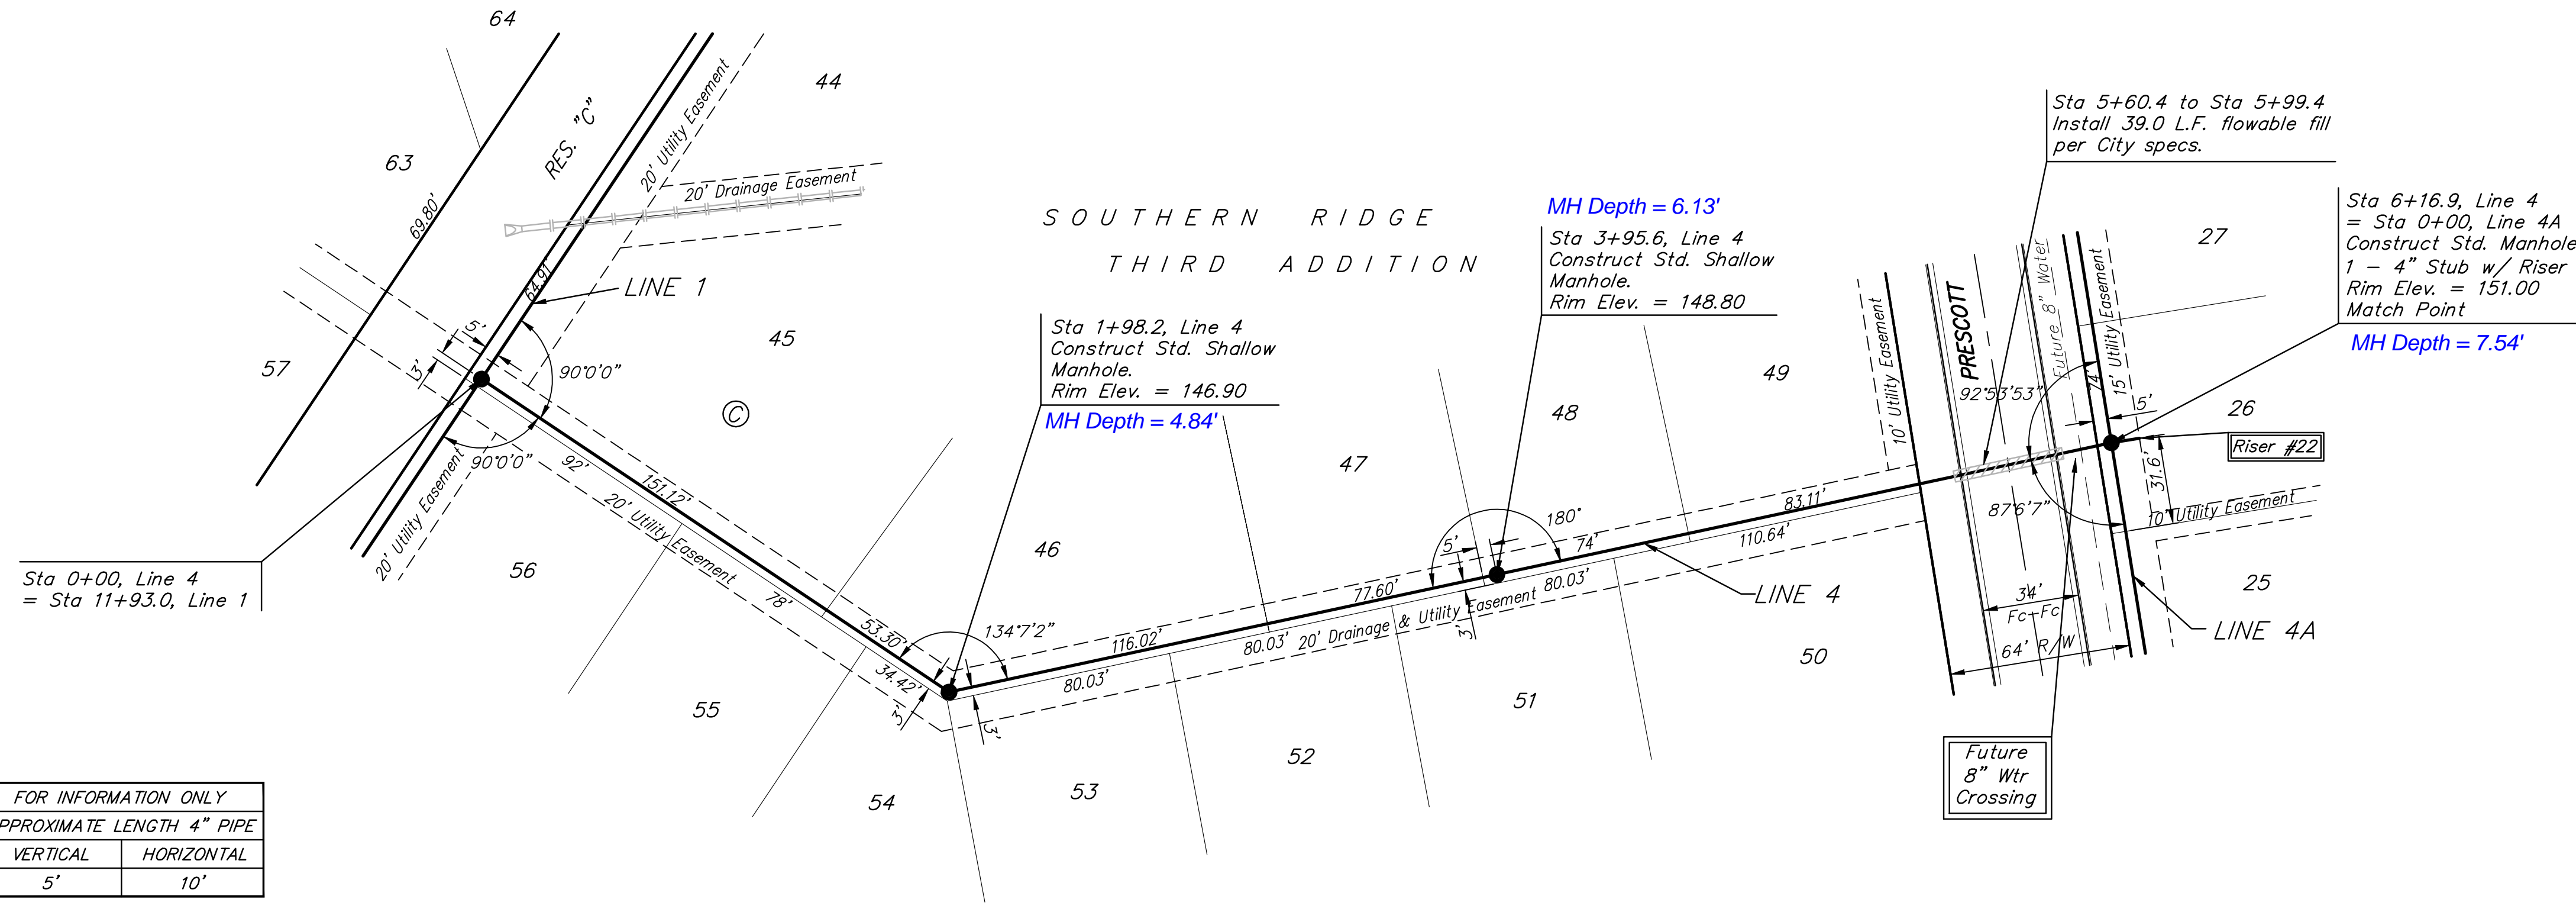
64

44

63

RES. "C"

20' Utility Easement

20' Drainage Easement

69.80'

64.91'

LINE 1

57

5'

3'

90°0'0"

45

©

90°0'0"

92'

151.12'

20' Utility Easement

20' Utility Easement

56

78'

53.30'

34.42'

3'

55

54

Sta 0+00, Line 4
= Sta 11+93.0, Line 1

SOUTHERN RIDGE
THIRD ADDITION

Sta 1+98.2, Line 4
Construct Std. Shallow
Manhole.
Rim Elev. = 146.90

MH Depth = 4.84'

46

47

134°7'2"

116.02'

80.03'

80.03'

3'

53

52

20' Drainage & Utility Easement

77.60'

5'

3'

MH Depth = 6.13'

Sta 3+95.6, Line 4
Construct Std. Shallow
Manhole.
Rim Elev. = 148.80

48

180°

74'

80.03'

51

49

83.11'

110.64'

LINE 4

50

Sta 5+60.4 to Sta 5+99.4
Install 39.0 L.F. flowable fill
per City specs.

10' Utility Easement

PRESCOTT

Future 8" Water

15' Utility Easement

92°53'53"

74'

27

Sta 6+16.9, Line 4
= Sta 0+00, Line 4A
Construct Std. Manhole
1 – 4" Stub w/ Riser
Rim Elev. = 151.00
Match Point

MH Depth = 7.54'

5'

26

Riser #22

31.6'

87°6'7"

10' Utility Easement

34'

Fc–Fc

64' R/W

25

LINE 4A

Future
8" Wtr
Crossing

| FOR INFORMATION ONLY | |
|---|---|
| PPROXIMATE LENGTH 4" PIPE | |
| VERTICAL | HORIZONTAL |
| 5' | 10' |